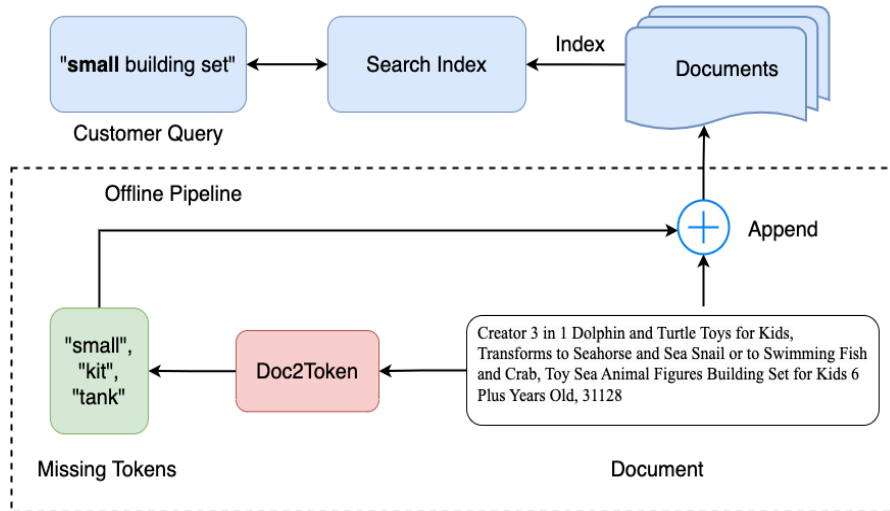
"**small** building set"

Customer Query

Search Index

Index

Documents

Offline Pipeline

Append

"small", "kit", "tank"

Doc2Token

Creator 3 in 1 Dolphin and Turtle Toys for Kids, Transforms to Seahorse and Sea Snail or to Swimming Fish and Crab, Toy Sea Animal Figures Building Set for Kids 6 Plus Years Old, 31128

Missing Tokens

Document